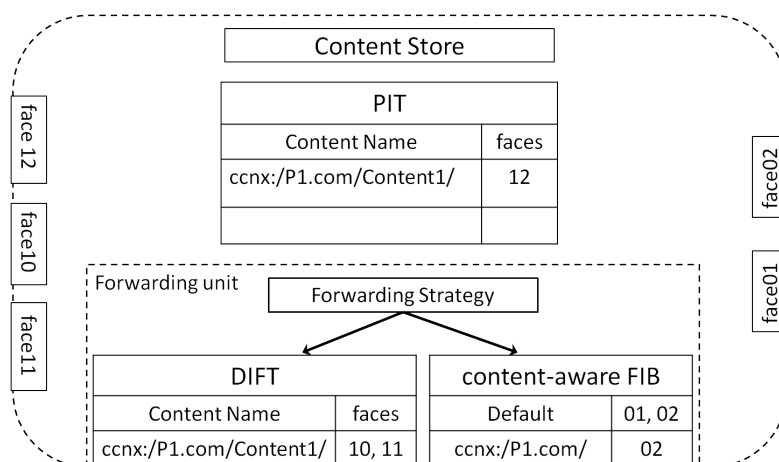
Content Store

PIT

| Content Name | faces |
|---|---|
| ccnx:/P1.com/Content1/ | 12 |
| | |

face 12

face10

face11

face02

face01

Forwarding unit

Forwarding Strategy

DIFT

| Content Name | faces |
|---|---|
| ccnx:/P1.com/Content1/ | 10, 11 |

content-aware FIB

| Default | 01, 02 |
|---|---|
| ccnx:/P1.com/ | 02 |